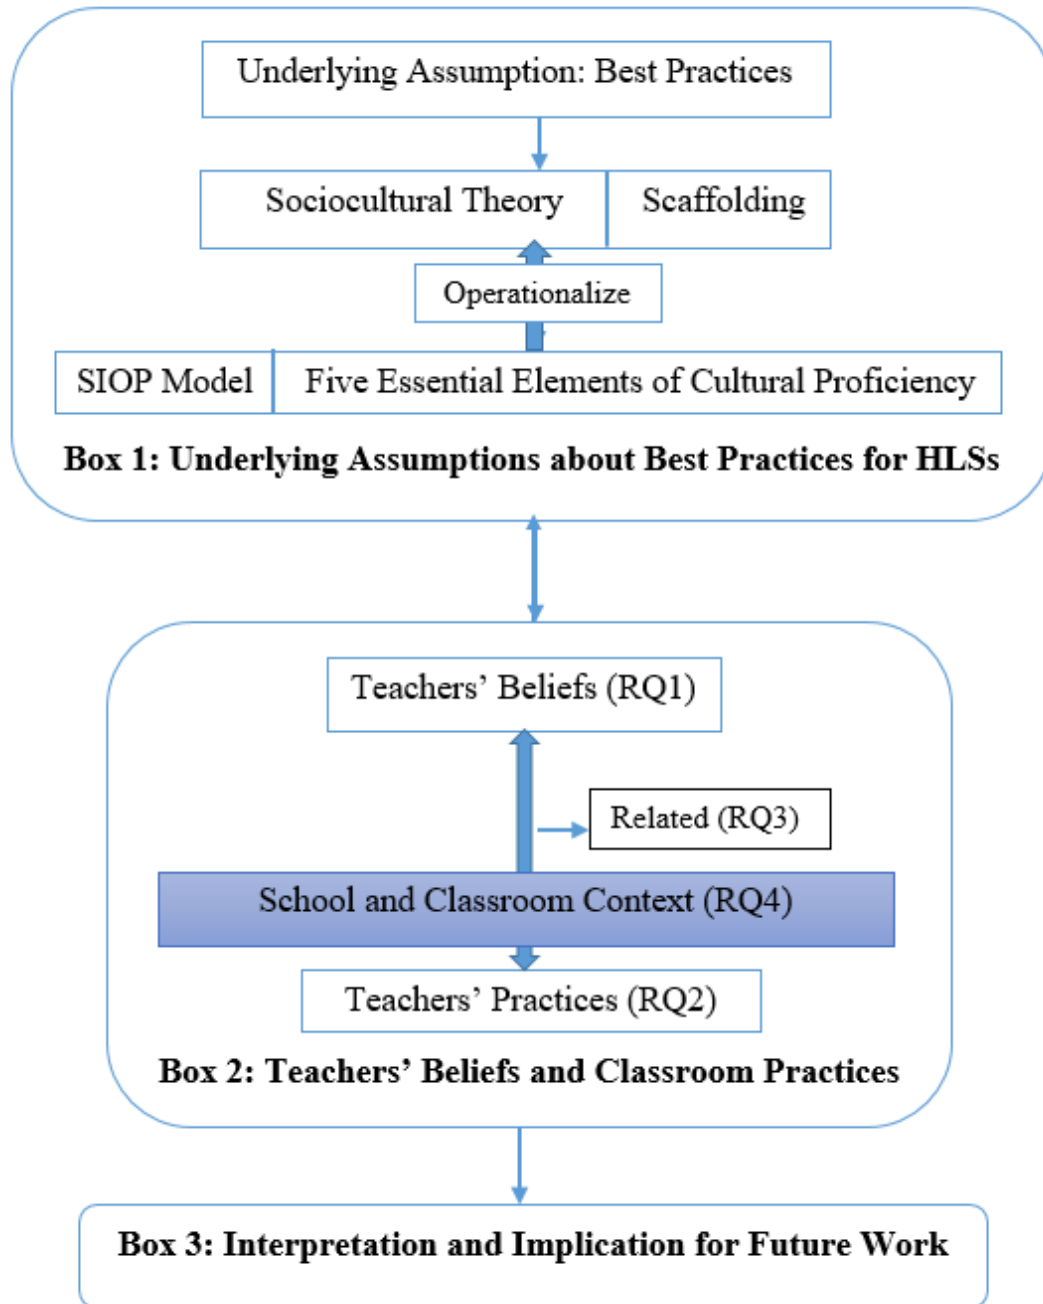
Underlying Assumption: Best Practices

Sociocultural Theory

Scaffolding

Operationalize

SIOP Model

Five Essential Elements of Cultural Proficiency

Box 1: Underlying Assumptions about Best Practices for HLSs

Teachers' Beliefs (RQ1)

Related (RQ3)

School and Classroom Context (RQ4)

Teachers' Practices (RQ2)

Box 2: Teachers' Beliefs and Classroom Practices

Box 3: Interpretation and Implication for Future Work